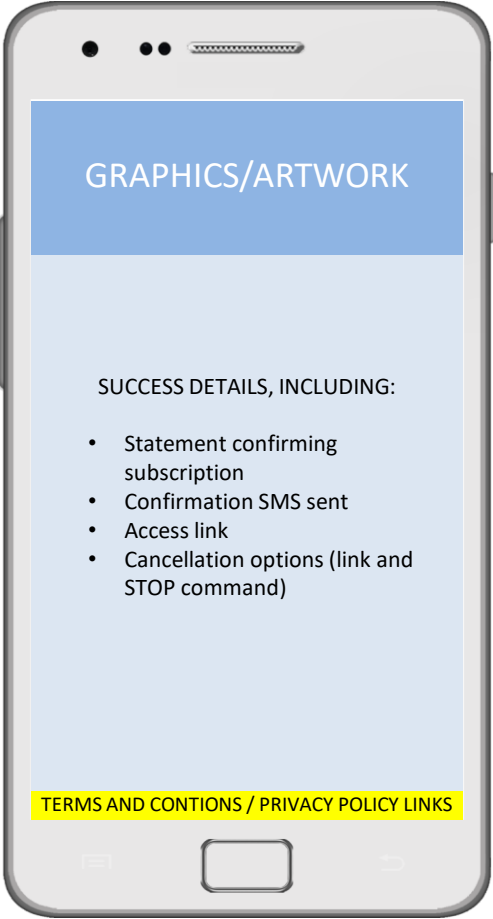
GRAPHICS/ARTWORK

SUCCESS DETAILS, INCLUDING:

- Statement confirming subscription
- Confirmation SMS sent
- Access link
- Cancellation options (link and STOP command)

TERMS AND CONTIONS / PRIVACY POLICY LINKS